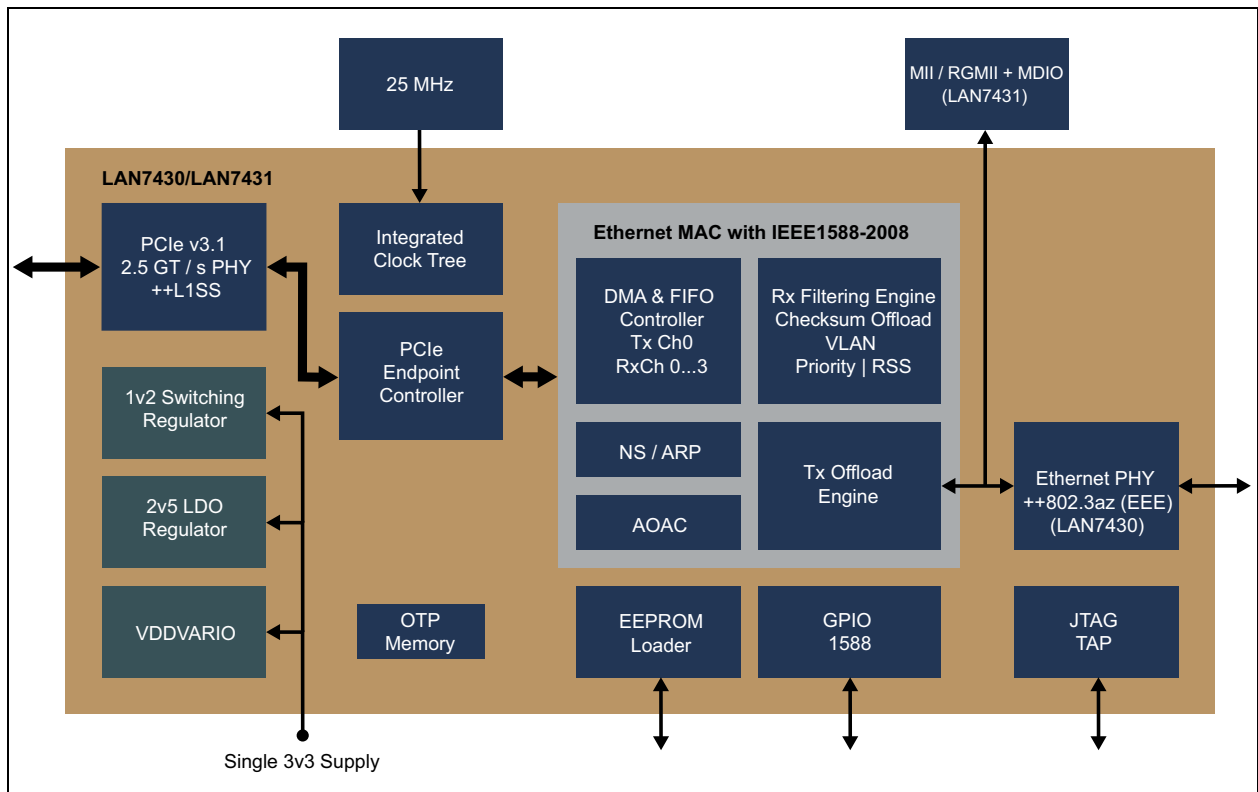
25 MHz

MII / RGMII + MDIO
(LAN7431)

LAN7430/LAN7431

PCIe v3.1
2.5 GT / s PHY
++L1SS

Integrated
Clock Tree

Ethernet MAC with IEEE1588-2008

DMA & FIFO
Controller
Tx Ch0
RxCh 0...3

Rx Filtering Engine
Checksum Offload
VLAN
Priority | RSS

PCIe
Endpoint
Controller

1v2 Switching
Regulator

NS / ARP

Tx Offload
Engine

Ethernet PHY
++802.3az (EEE)
(LAN7430)

2v5 LDO
Regulator

AOAC

VDDVARIO

OTP
Memory

EEPROM
Loader

GPIO
1588

JTAG
TAP

Single 3v3 Supply